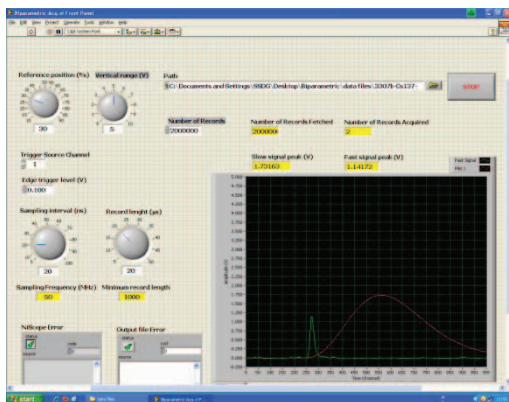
Biparametric dcq..vi Front Panel

File Edit View Project Operate Tools Window Help

13pt Application Font

Reference position (%)

30

Vertical range (V)

5

Path

C:\Documents and Settings\SSDG\Desktop\Biparametric\data files\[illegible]

STOP

Number of Records

2000000

Number of Records Fetched

2000000

Number of Records Acquired

2

Trigger Source Channel

1

Edge trigger level (V)

0.100

Slow signal peak (V)

1.70163

Fast signal peak (V)

1.14172

Fast Signal

Plot 1

Sampling interval (ns)

20

Record lenght (µs)

20

Sampling Frequency (MHz)

50

Minimum record length

1000

NIScope Error

status

code

source

Output file Error

status

code

source

Time (channel)

start

data files

Biparametric dcq..vi F...